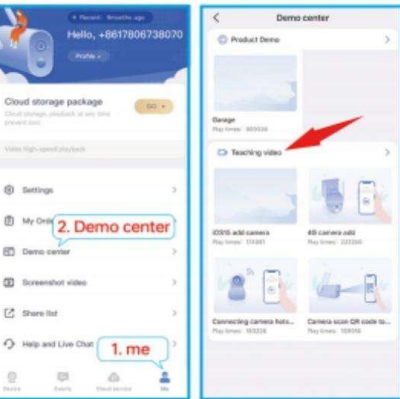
Recent: 6months ago

Hello, +8617806738070

Profile

Cloud storage package

GO

Video high-speed playback

Settings

My Ord

2. Demo center

Demo center

Screenshot video

Share list

Help and Live Chat

1. me

Devices

Events

Cloud service

Me

Demo center

Product Demo

Garage

Play times: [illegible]

Teaching video

iOS15 add camera

Play times: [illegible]

4G camera add

Play times: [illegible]

Connecting camera hots...

Play times: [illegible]

Camera scan QR code to...

Play times: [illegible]